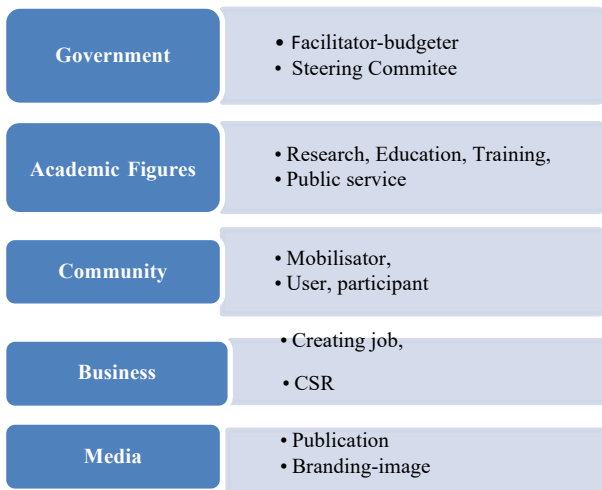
Government

• Facilitator-budgeter
• Steering Commitee

Academic Figures

• Research, Education, Training,
• Public service

Community

• Mobilisator,
• User, participant

Business

• Creating job,
• CSR

Media

• Publication
• Branding-image